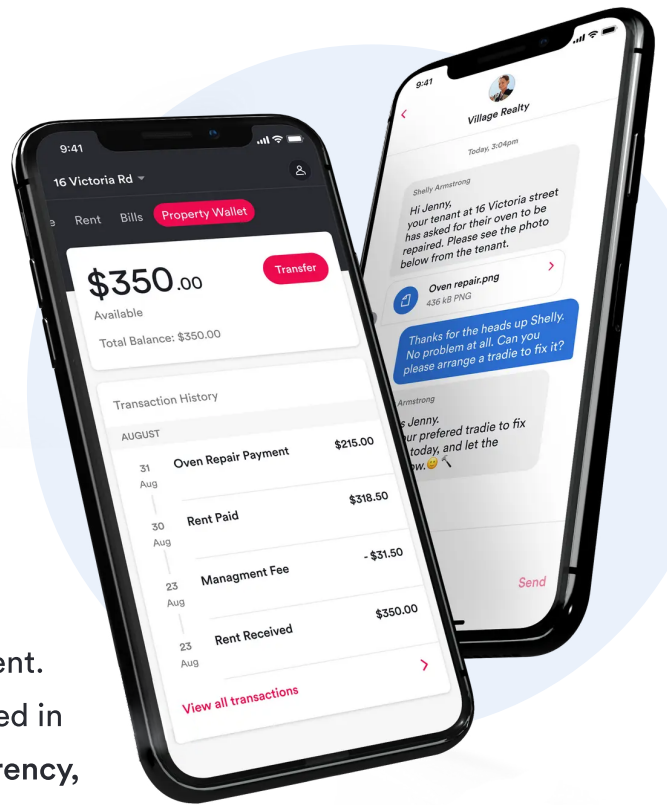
9:41

16 Victoria Rd

e Rent Bills Property Wallet

$350.00

Transfer

Available

Total Balance: $350.00

Transaction History

AUGUST

31 Aug Oven Repair Payment $215.00

30 Aug Rent Paid $318.50

23 Aug Managment Fee - $31.50

23 Aug Rent Received $350.00

View all transactions

9:41

Village Realty

Today, 3:04pm

Shelly Armstrong

Hi Jenny, your tenant at 16 Victoria street has asked for their oven to be repaired. Please see the photo below from the tenant.

Oven repair.png
436 kB PNG

Thanks for the heads up Shelly. No problem at all. Can you please arrange a tradie to fix it?

Armstrong

s Jenny. ur prefered tradie to fix today, and let the ow.

Send

ent.

ed in

rency,